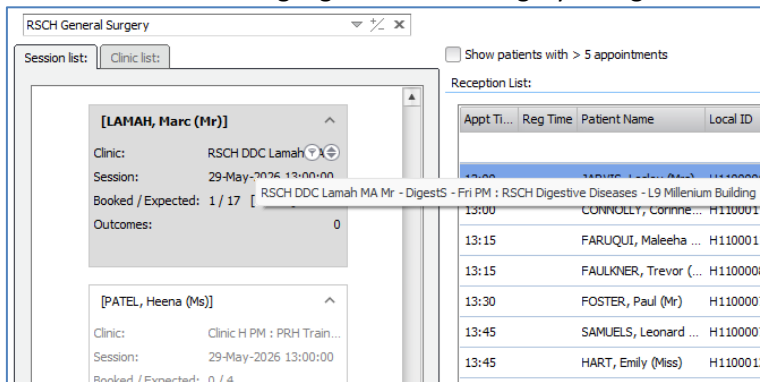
RSCH General Surgery

Session list: | Clinic list:

[LAMAH, Marc (Mr)]

Clinic: RSCH DDC Lamah

Session: 29-May-2026 13:00:00

Booked / Expected: 1 / 17

Outcomes: 0

RSCH DDC Lamah MA Mr - DigestS - Fri PM : RSCH Digestive Diseases - L9 Millenium Building

[PATEL, Heena (Ms)]

Clinic: Clinic H PM : PRH Train...

Session: 29-May-2026 13:00:00

Booked / Expected: 0 / 4

Show patients with > 5 appointments

Reception List:

| Appt Ti... | Reg Time | Patient Name | Local ID |
|---|---|---|---|
| 13:00 | | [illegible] | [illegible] |
| 13:00 | | CONNOLLY, Corinne... | H110001 |
| 13:15 | | FARUQUI, Maleeha ... | H110001 |
| 13:15 | | FAULKNER, Trevor (... | H110000 |
| 13:30 | | FOSTER, Paul (Mr) | H110000 |
| 13:45 | | SAMUELS, Leonard ... | H110000 |
| 13:45 | | HART, Emily (Miss) | H110001 |